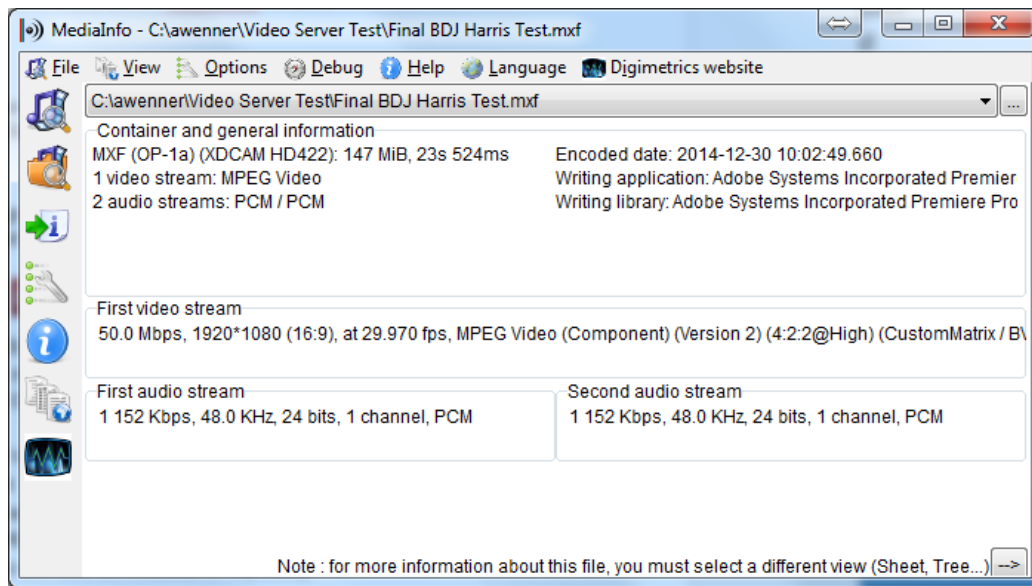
MediaInfo - C:\awenner\Video Server Test\Final BDJ Harris Test.mxf

File View Options Debug Help Language Digimetrics website

C:\awenner\Video Server Test\Final BDJ Harris Test.mxf

...

Container and general information

MXF (OP-1a) (XDCAM HD422): 147 MiB, 23s 524ms
1 video stream: MPEG Video
2 audio streams: PCM / PCM

Encoded date: 2014-12-30 10:02:49.660
Writing application: Adobe Systems Incorporated Premier
Writing library: Adobe Systems Incorporated Premiere Pro

First video stream

50.0 Mbps, 1920*1080 (16:9), at 29.970 fps, MPEG Video (Component) (Version 2) (4:2:2@High) (CustomMatrix / B\

First audio stream

1 152 Kbps, 48.0 KHz, 24 bits, 1 channel, PCM

Second audio stream

1 152 Kbps, 48.0 KHz, 24 bits, 1 channel, PCM

Note : for more information about this file, you must select a different view (Sheet, Tree...)

-->